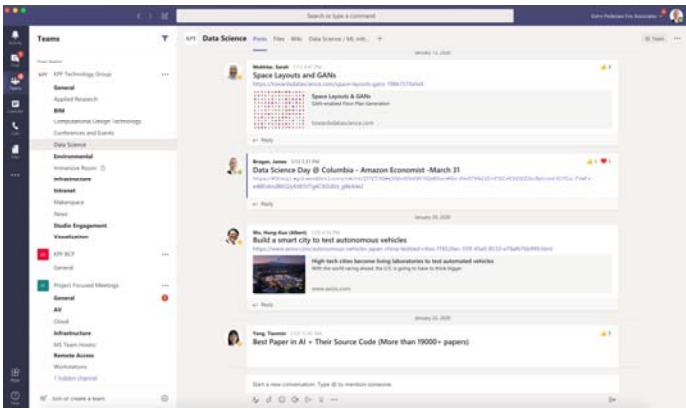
Search or type a command

Teams

KPF KPF Technology Group ...

General

Applied Research

BIM

Computational Design Technology

Conferences and Events

Data Science

Environmental

Immersive Room

Infrastructure

Intranet

Makerspace

News

Studio Engagement

Visualization

KPF BCP

General

Project Focused Meetings

General

AV

Cloud

Infrastructure

MS Team Hosts

Remote Access

Workstations

1 hidden channel

Join or create a team

KPF Data Science Posts Files Wiki Data Science / ML Inf... +

Team

Mokhtar, Sarah

Space Layouts and GANs

https://towardsdatascience.com/space-layouts-gans-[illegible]

Space Layouts & GANs

GAN-enabled Floor Plan Generation

towardsdatascience.com

Reply

Brogan, James

Data Science Day @ Columbia - Amazon Economist -March 31

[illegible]

Reply

January 20, 2020

Wu, Hung-Kuo (Albert)

Build a smart city to test autonomous vehicles

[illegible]

High-tech cities become living laboratories to test automated vehicles

With the world racing ahead, the U.S. is going to have to think bigger.

www.axios.com

Reply

January 22, 2020

Yang, Tianmin

Best Paper in AI + Their Source Code (More than 19000+ papers)

Start a new conversation. Type @ to mention someone.